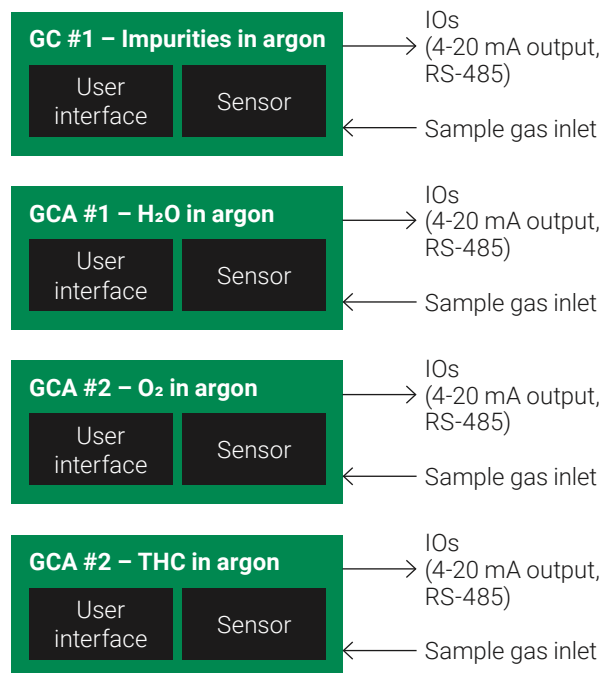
GC #1 – Impurities in argon

User interface

Sensor

IOs (4-20 mA output, RS-485)

Sample gas inlet

GCA #1 – $H_2O$ in argon

User interface

Sensor

IOs (4-20 mA output, RS-485)

Sample gas inlet

GCA #2 – $O_2$ in argon

User interface

Sensor

IOs (4-20 mA output, RS-485)

Sample gas inlet

GCA #2 – THC in argon

User interface

Sensor

IOs (4-20 mA output, RS-485)

Sample gas inlet